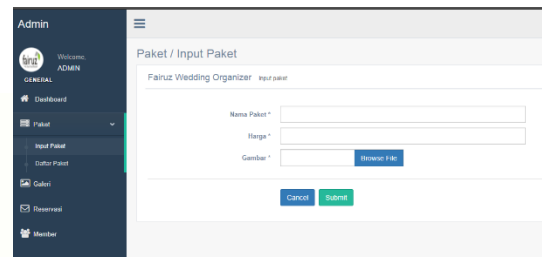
Admin

fairuz

Welcome,
ADMIN

GENERAL

Dashboard

Paket

Input Paket

Daftar Paket

Galeri

Reservasi

Member

Paket / Input Paket

Fairuz Wedding Organizer input paket

Nama Paket *

Harga *

Gambar *

Browse File

Cancel

Submit